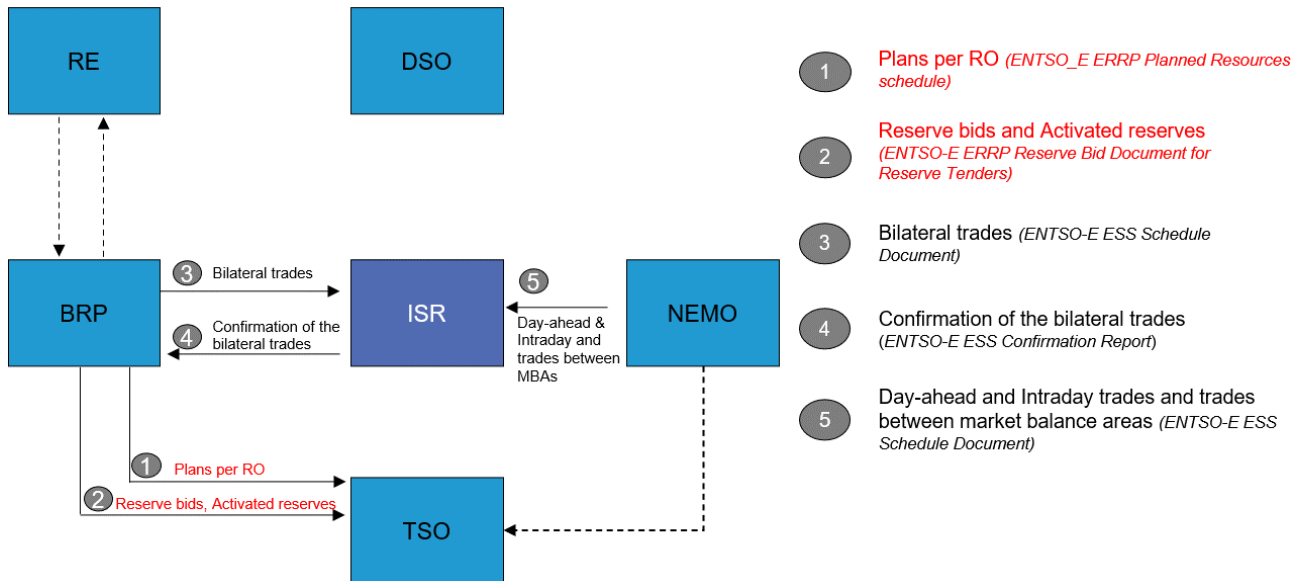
RE

DSO

BRP

3 Bilateral trades

ISR

5

NEMO

4 Confirmation of the bilateral trades

Day-ahead & Intraday and trades between MBAs

1 Plans per RO

2 Reserve bids, Activated reserves

TSO

1 Plans per RO *(ENTSO_E ERRP Planned Resources schedule)*

2 Reserve bids and Activated reserves *(ENTSO-E ERRP Reserve Bid Document for Reserve Tenders)*

3 Bilateral trades *(ENTSO-E ESS Schedule Document)*

4 Confirmation of the bilateral trades (*ENTSO-E ESS Confirmation Report*)

5 Day-ahead and Intraday trades and trades between market balance areas *(ENTSO-E ESS Schedule Document)*